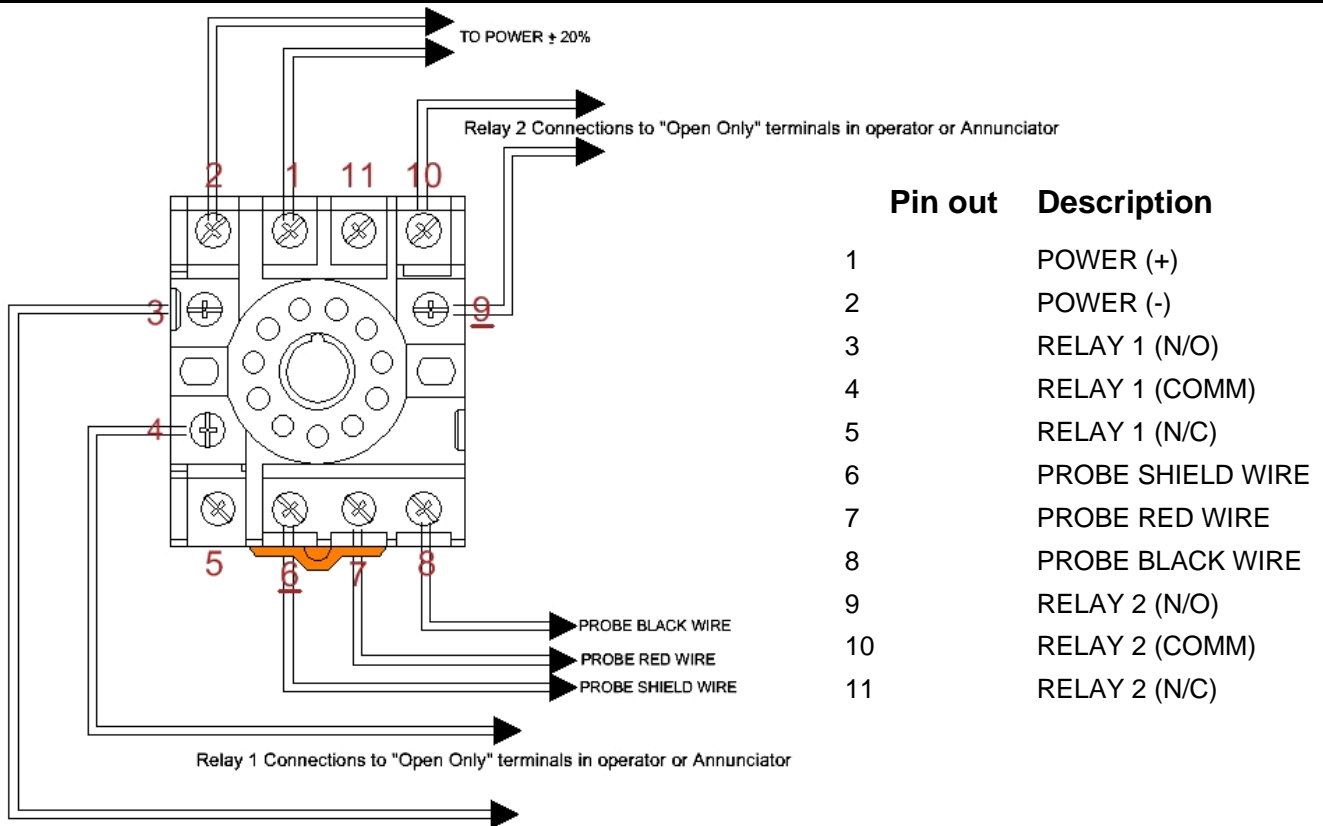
TO POWER ± 20%

Relay 2 Connections to "Open Only" terminals in operator or Annunciator

2 1 11 10

3

9

4

5 6 7 8

PROBE BLACK WIRE

PROBE RED WIRE

PROBE SHIELD WIRE

Relay 1 Connections to "Open Only" terminals in operator or Annunciator

| Pin out | Description |
|---|---|
| 1 | POWER (+) |
| 2 | POWER (-) |
| 3 | RELAY 1 (N/O) |
| 4 | RELAY 1 (COMM) |
| 5 | RELAY 1 (N/C) |
| 6 | PROBE SHIELD WIRE |
| 7 | PROBE RED WIRE |
| 8 | PROBE BLACK WIRE |
| 9 | RELAY 2 (N/O) |
| 10 | RELAY 2 (COMM) |
| 11 | RELAY 2 (N/C) |